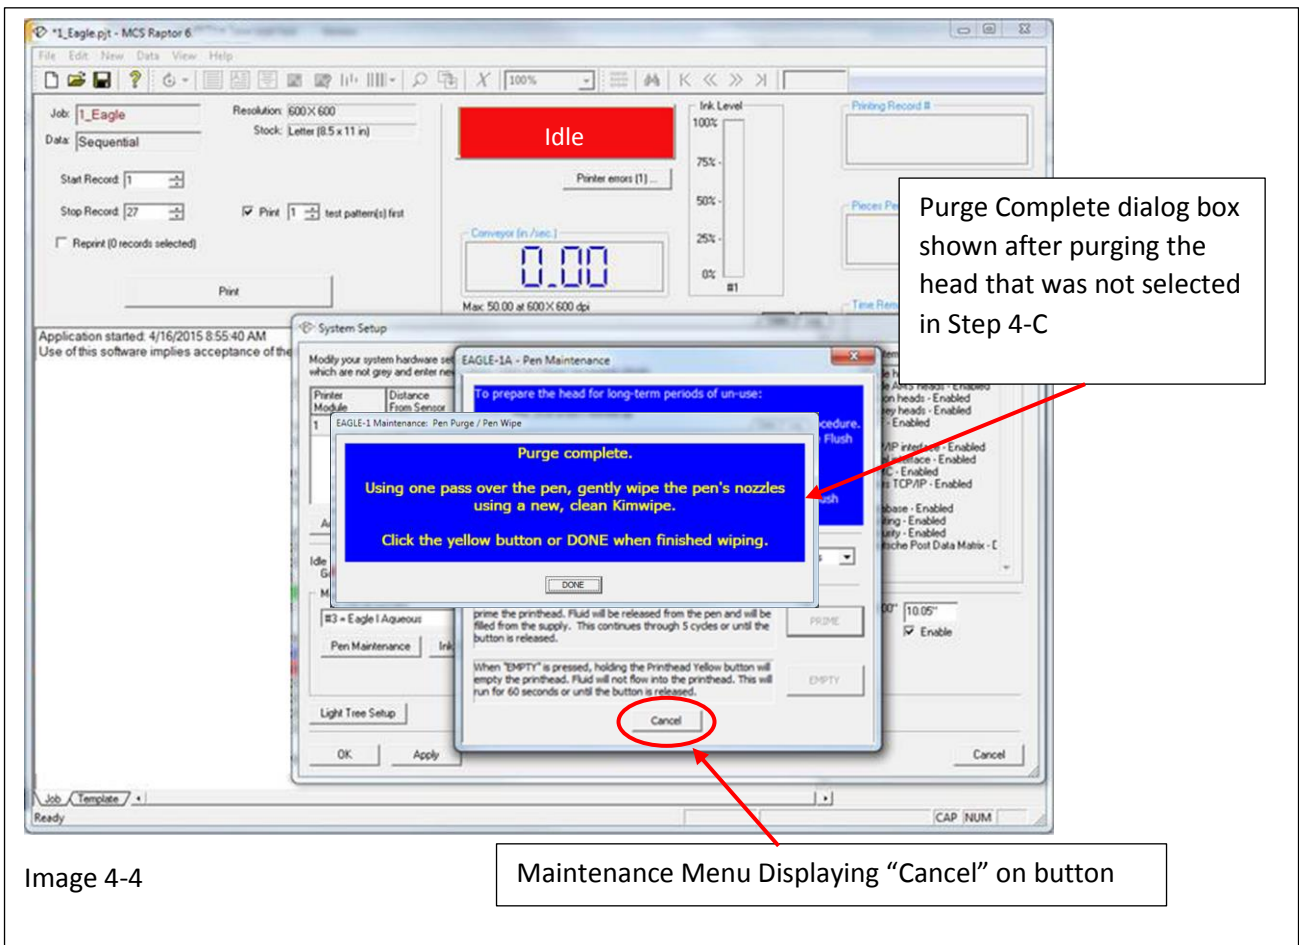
*1_Eagle.pjt - MCS Raptor 6

File Edit New Data View Help

100%

Job: 1_Eagle
Data: Sequential
Resolution: 600 X 600
Stock: Letter (8.5 x 11 in)

Idle

Printer errors (1) ...

Ink Level
100%
75%
50%
25%
0%
#1

Printing Record #

Pieces Pe

Start Record: 1
Stop Record: 27
Print 1 test pattern(s) first
Reprint (0 records selected)

Conveyor (in./sec.)
0.00
Max: 50.00 at 600 X 600 dpi

Print

Time Rem

Application started: 4/16/2015 8:55:40 AM
Use of this software implies acceptance of the

System Setup
Modify your system hardware se which are not grey and enter ne
Printer Module
Distance From Sensor
1

EAGLE-1A - Pen Maintenance
To prepare the head for long-term periods of un-use:
cedure.
Flush
sh

EAGLE-1 Maintenance: Pen Purge / Pen Wipe
Purge complete.

Using one pass over the pen, gently wipe the pen's nozzles using a new, clean Kimwipe.

Click the yellow button or DONE when finished wiping.

DONE

heads - Enabled
n heads - Enabled
ey heads - Enabled
- Enabled
IP interface - Enabled
l interface - Enabled
C - Enabled
s TCP/IP - Enabled
base - Enabled
ing - Enabled
rity - Enabled
sche Post Data Matrix - [

Idle
#3 - Eagle I Aqueous
Pen Maintenance
Ink

prime the printhead. Fluid will be released from the pen and will be filled from the supply. This continues through 5 cycles or until the button is released.
PRIME

When "EMPTY" is pressed, holding the Printhead Yellow button will empty the printhead. Fluid will not flow into the printhead. This will run for 60 seconds or until the button is released.
EMPTY

10.05"
Enable

Cancel

Light Tree Setup
OK
Apply
Cancel

Job Template
Ready
CAP NUM

Purge Complete dialog box shown after purging the head that was not selected in Step 4-C

Image 4-4

Maintenance Menu Displaying “Cancel” on button